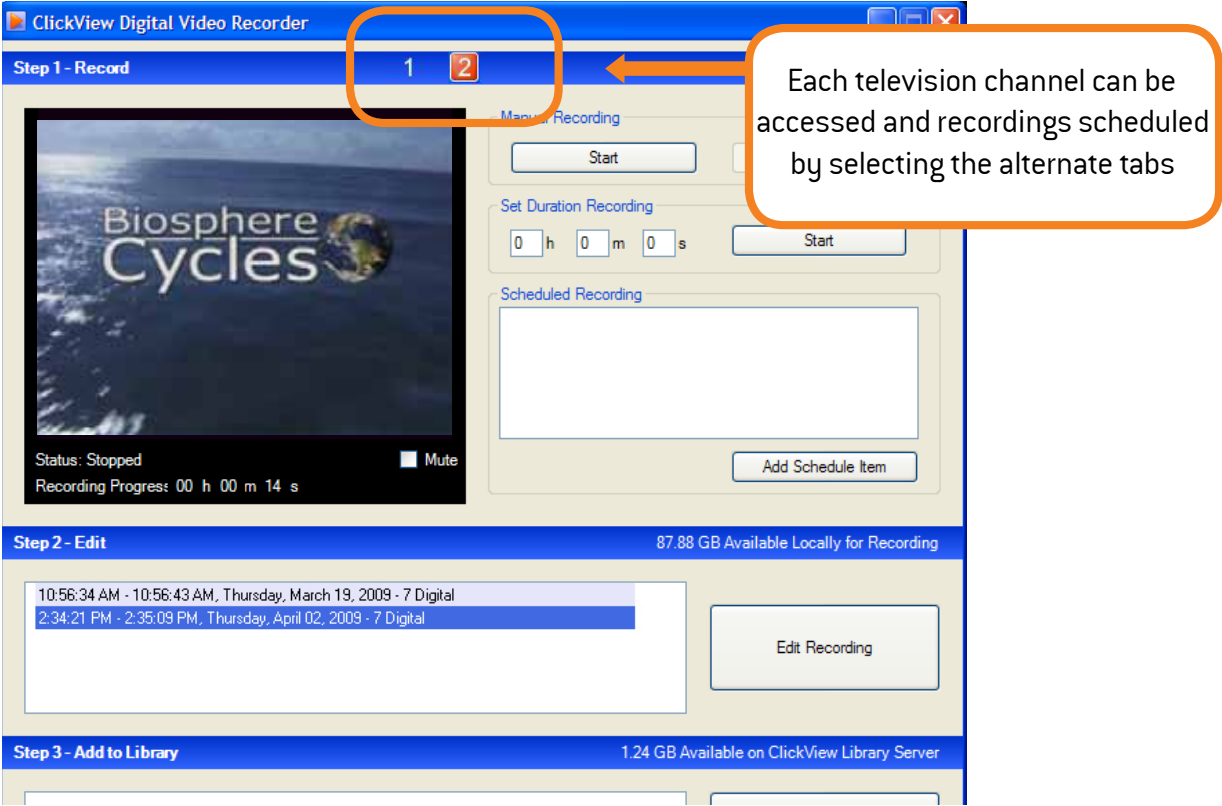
ClickView Digital Video Recorder

Step 1 - Record

1 2

Each television channel can be accessed and recordings scheduled by selecting the alternate tabs

Biosphere Cycles

Status: Stopped

Mute

Recording Progress 00 h 00 m 14 s

Manual Recording

Start

Set Duration Recording

0 h 0 m 0 s

Start

Scheduled Recording

Add Schedule Item

Step 2 - Edit

87.88 GB Available Locally for Recording

10:56:34 AM - 10:56:43 AM, Thursday, March 19, 2009 - 7 Digital
2:34:21 PM - 2:35:09 PM, Thursday, April 02, 2009 - 7 Digital

Edit Recording

Step 3 - Add to Library

1.24 GB Available on ClickView Library Server